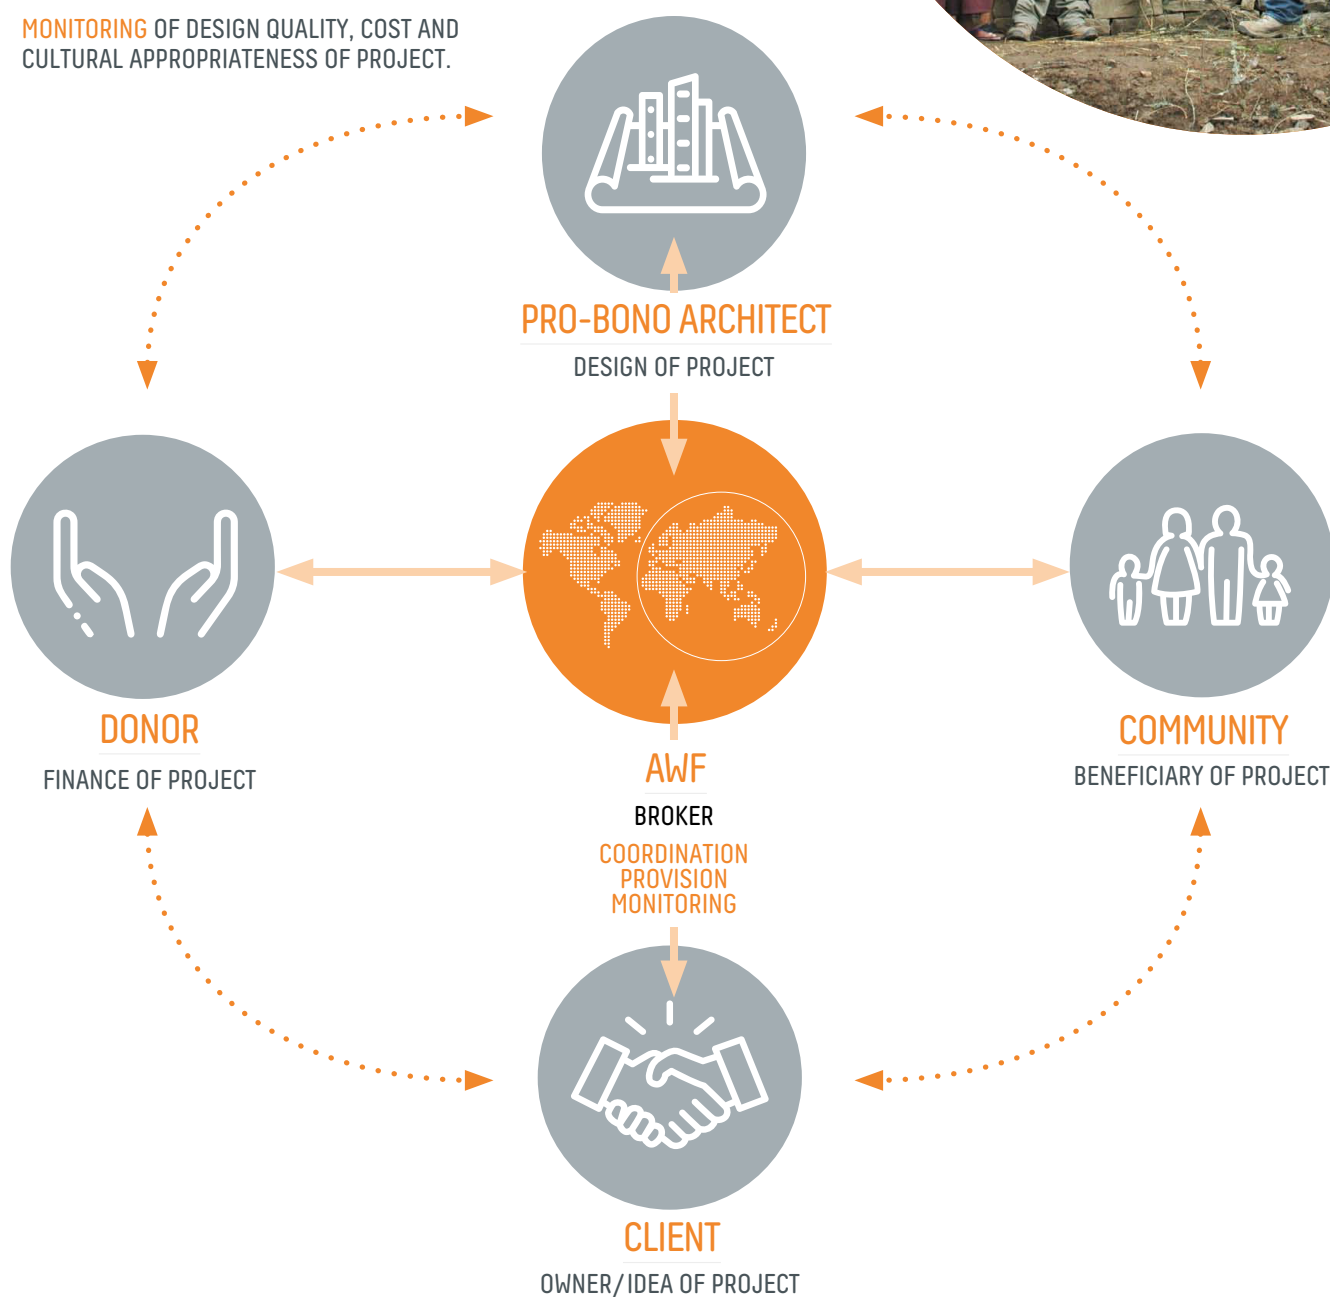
MONITORING OF DESIGN QUALITY, COST AND CULTURAL APPROPRIATENESS OF PROJECT.

PRO-BONO ARCHITECT
DESIGN OF PROJECT

DONOR
FINANCE OF PROJECT

AWF
BROKER
COORDINATION
PROVISION
MONITORING

COMMUNITY
BENEFICIARY OF PROJECT

CLIENT
OWNER/IDEA OF PROJECT